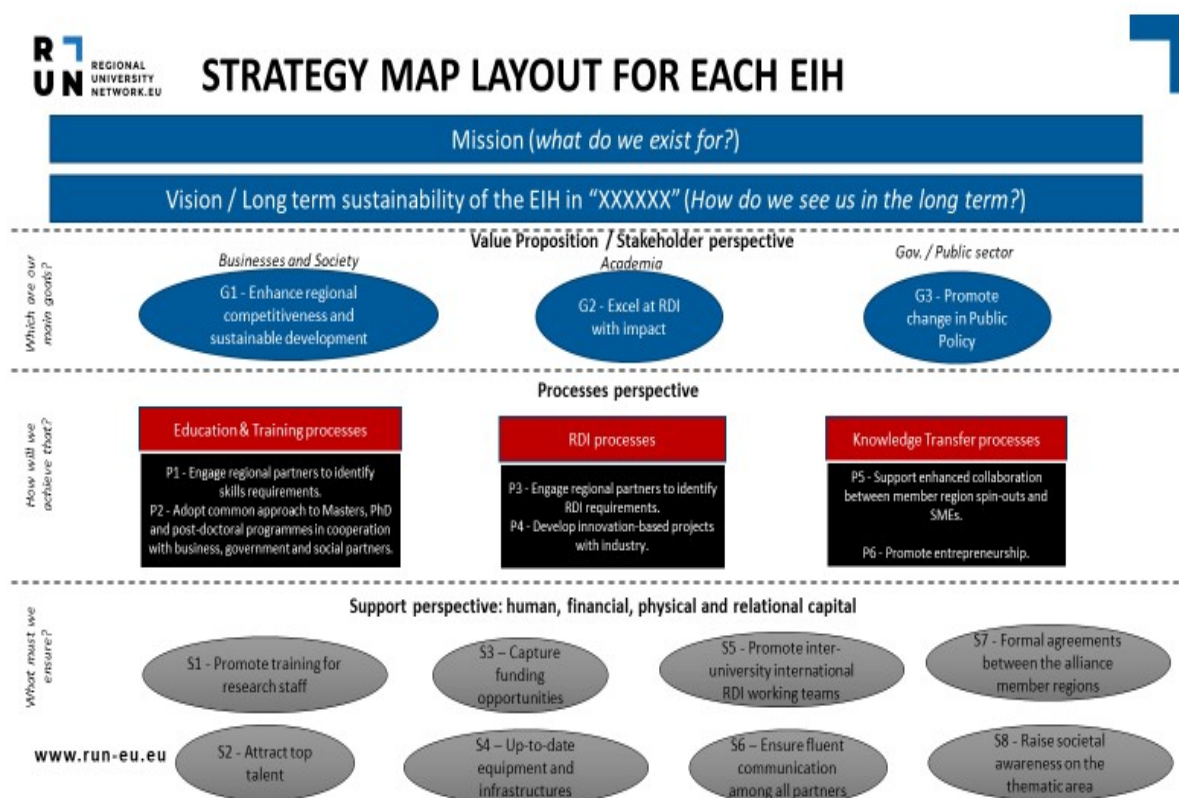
RUN REGIONAL UNIVERSITY NETWORK.EU

STRATEGY MAP LAYOUT FOR EACH EIH

Mission (*what do we exist for?*)

Vision / Long term sustainability of the EIH in "XXXXXX" (*How do we see us in the long term?*)

Which are our main goals?

Value Proposition / Stakeholder perspective

Businesses and Society

G1 - Enhance regional competitiveness and sustainable development

Academia

G2 - Excel at RDI with impact

Gov. / Public sector

G3 - Promote change in Public Policy

How will we achieve that?

Processes perspective

Education & Training processes

P1 - Engage regional partners to identify skills requirements.
P2 - Adopt common approach to Masters, PhD and post-doctoral programmes in cooperation with business, government and social partners.

RDI processes

P3 - Engage regional partners to identify RDI requirements.
P4 - Develop innovation-based projects with industry.

Knowledge Transfer processes

P5 - Support enhanced collaboration between member region spin-outs and SMEs.

P6 - Promote entrepreneurship.

What must we ensure?

Support perspective: human, financial, physical and relational capital

S1 - Promote training for research staff

S3 – Capture funding opportunities

S5 - Promote inter-university international RDI working teams

S7 - Formal agreements between the alliance member regions

www.run-eu.eu

S2 - Attract top talent

S4 – Up-to-date equipment and infrastructures

S6 – Ensure fluent communication among all partners

S8 - Raise societal awareness on the thematic area